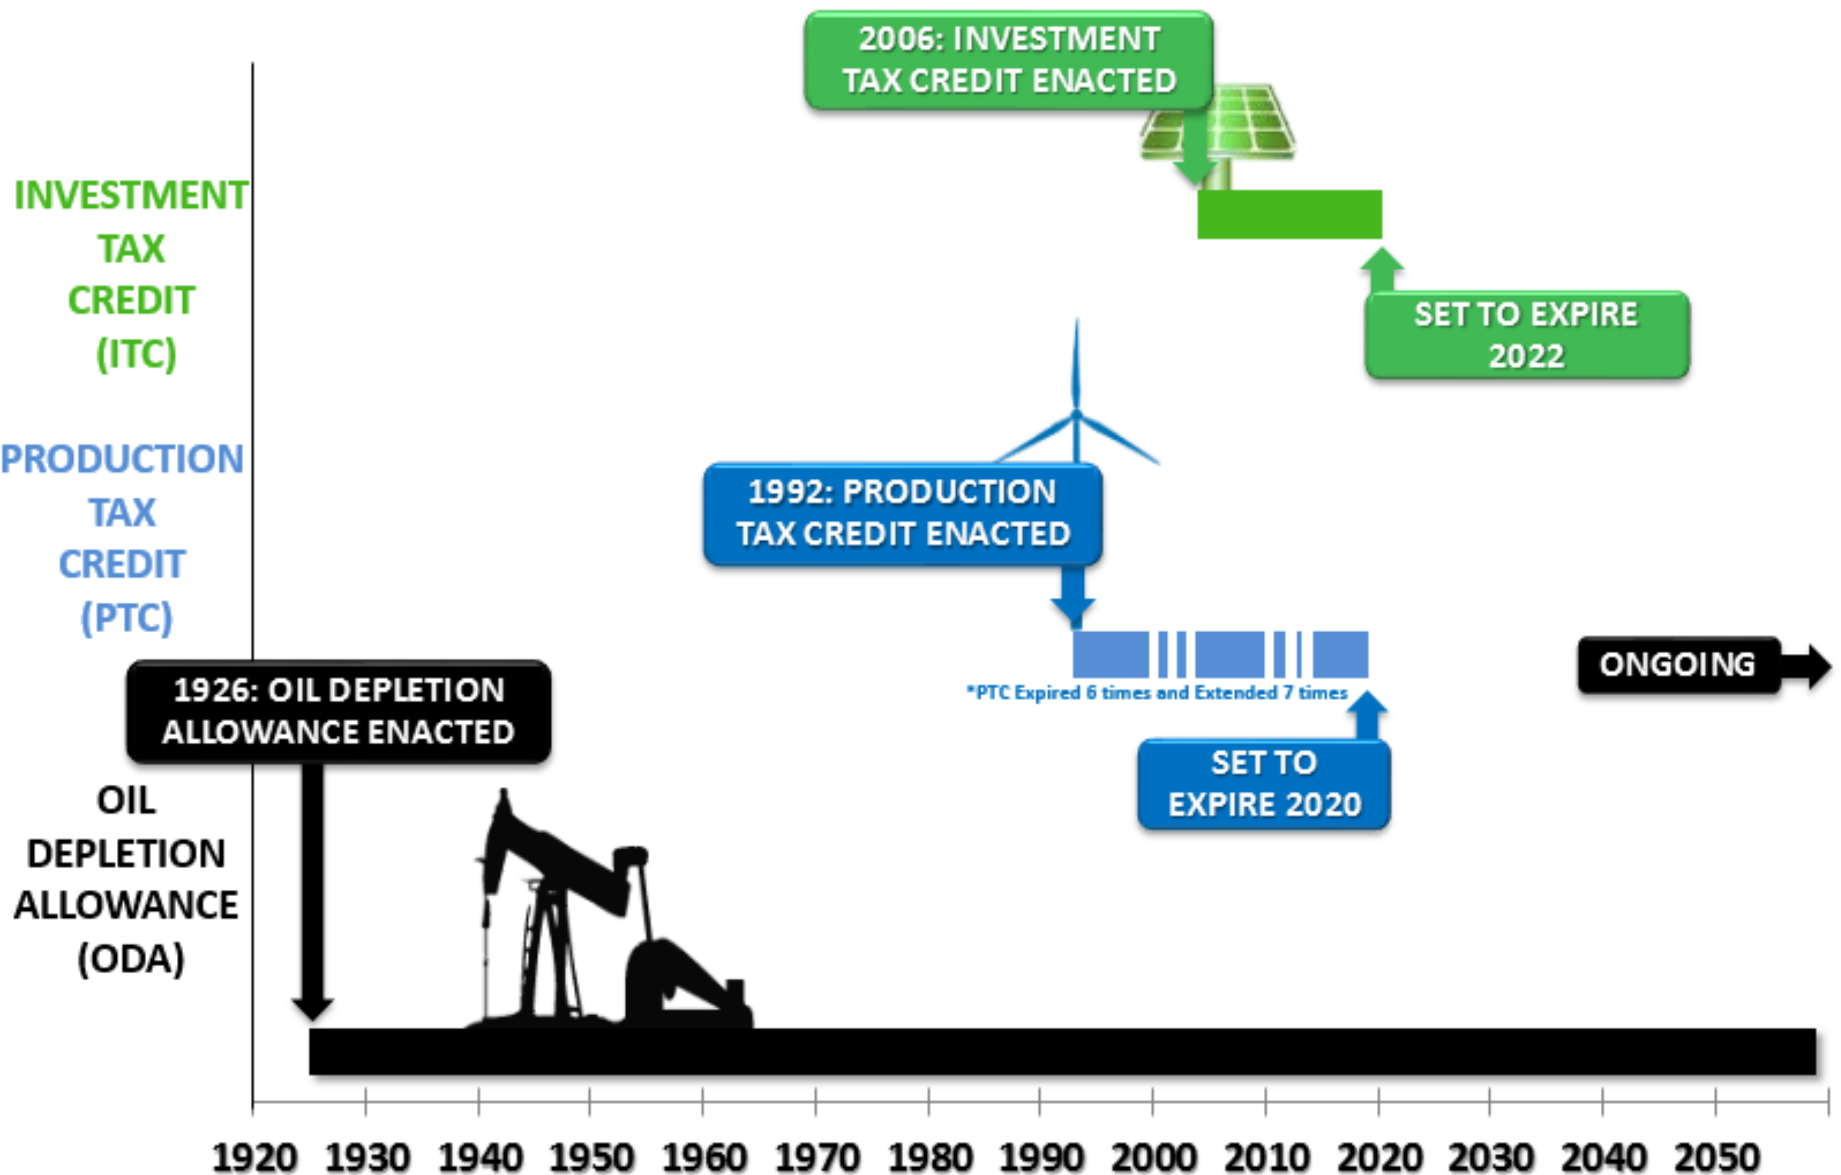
2006: INVESTMENT TAX CREDIT ENACTED

INVESTMENT TAX CREDIT (ITC)

SET TO EXPIRE 2022

PRODUCTION TAX CREDIT (PTC)

1992: PRODUCTION TAX CREDIT ENACTED

*PTC Expired 6 times and Extended 7 times

ONGOING

SET TO EXPIRE 2020

1926: OIL DEPLETION ALLOWANCE ENACTED

OIL DEPLETION ALLOWANCE (ODA)

1920 1930 1940 1950 1960 1970 1980 1990 2000 2010 2020 2030 2040 2050